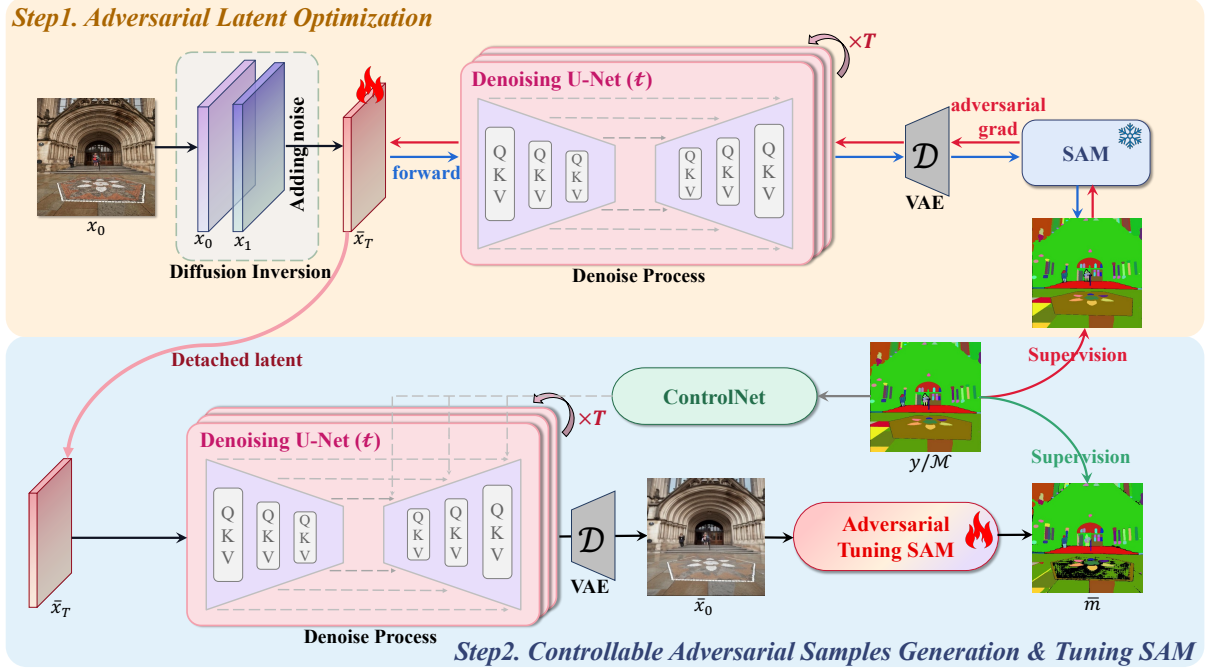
Step1. Adversarial Latent Optimization

$x_0$

Adding noise

$x_0$ $x_1$

Diffusion Inversion

$\bar{x}_T$

forward

Denoising U-Net ($t$)

$\times T$

Q K V

Q K V

Q K V

Q K V

Q K V

Q K V

Denoise Process

$\mathcal{D}$

VAE

adversarial grad

SAM

Detached latent

Supervision

ControlNet

$\times T$

Denoising U-Net ($t$)

Q K V

Q K V

Q K V

Q K V

Q K V

Q K V

$y/\mathcal{M}$

Supervision

$\bar{x}_T$

$\mathcal{D}$

VAE

$\bar{x}_0$

Adversarial Tuning SAM

$\bar{m}$

Denoise Process

Step2. Controllable Adversarial Samples Generation & Tuning SAM